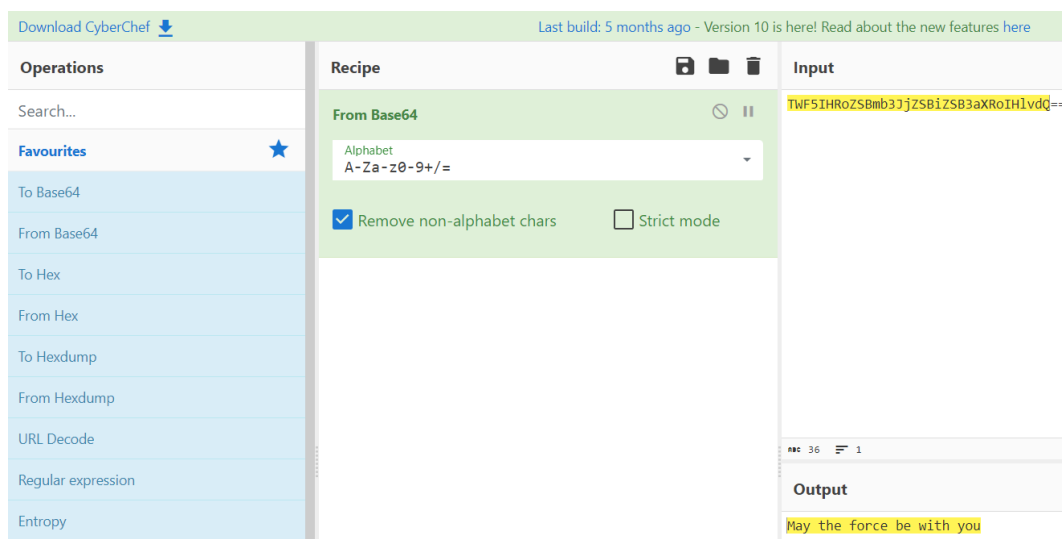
Download CyberChef

Last build: 5 months ago - Version 10 is here! Read about the new features here

Operations

Search...

Favourites

To Base64

From Base64

To Hex

From Hex

To Hexdump

From Hexdump

URL Decode

Regular expression

Entropy

Recipe

From Base64

Alphabet
A-Za-z0-9+/=

Remove non-alphabet chars

Strict mode

Input

TWF5IHRoZSBmb3JjZSBiZSB3aXRoIHlvdQ==

36 1

Output

May the force be with you